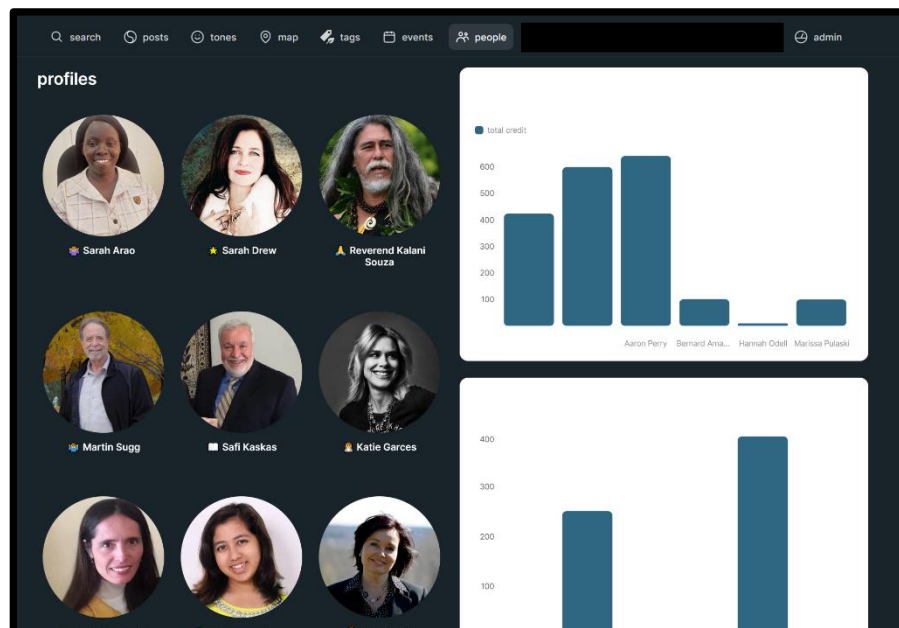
search posts tones map tags events people admin

profiles

Sarah Arao

Sarah Drew

Reverend Kalani Souza

Martin Sugg

Safi Kaskas

Katie Garces

total credit

600
500
400
300
200
100

Aaron Perry
Bernard Ama...
Hannah Odell
Marissa Pulaski

400
300
200
100